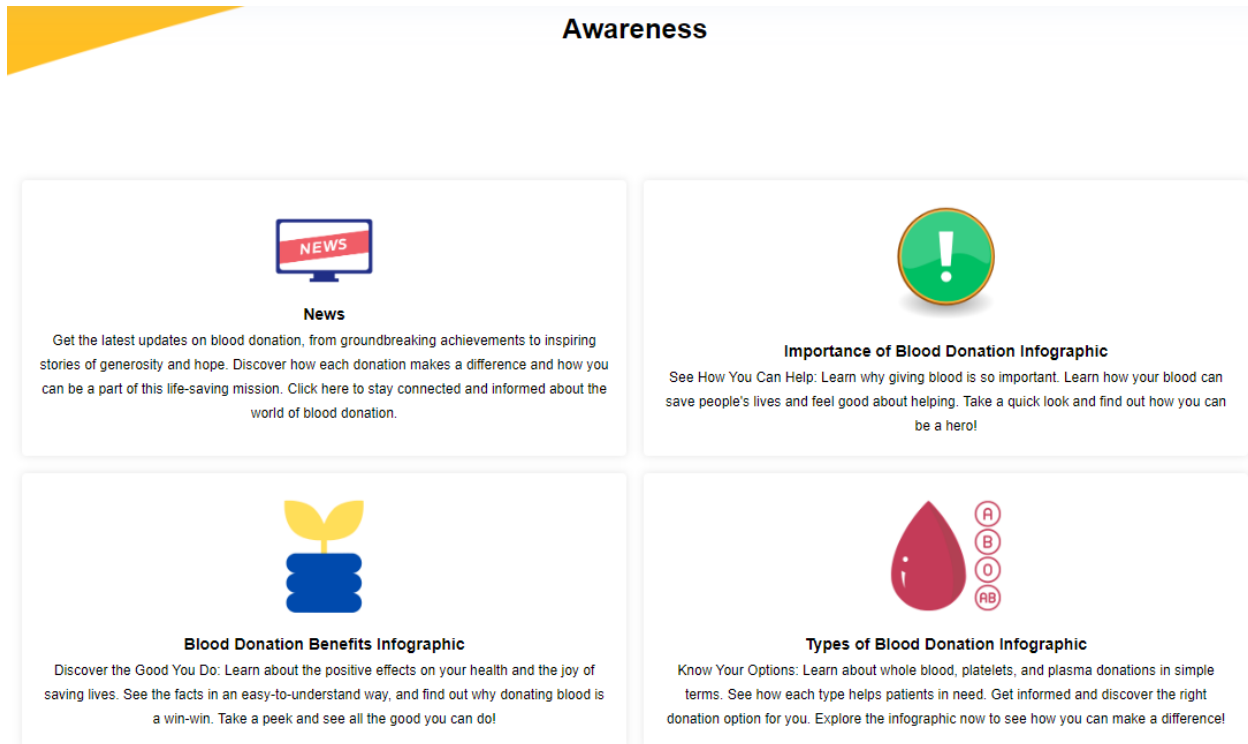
Awareness

NEWS

News
Get the latest updates on blood donation, from groundbreaking achievements to inspiring stories of generosity and hope. Discover how each donation makes a difference and how you can be a part of this life-saving mission. Click here to stay connected and informed about the world of blood donation.

Importance of Blood Donation Infographic
See How You Can Help: Learn why giving blood is so important. Learn how your blood can save people's lives and feel good about helping. Take a quick look and find out how you can be a hero!

Blood Donation Benefits Infographic
Discover the Good You Do: Learn about the positive effects on your health and the joy of saving lives. See the facts in an easy-to-understand way, and find out why donating blood is a win-win. Take a peek and see all the good you can do!

A
B
O
AB

Types of Blood Donation Infographic
Know Your Options: Learn about whole blood, platelets, and plasma donations in simple terms. See how each type helps patients in need. Get informed and discover the right donation option for you. Explore the infographic now to see how you can make a difference!